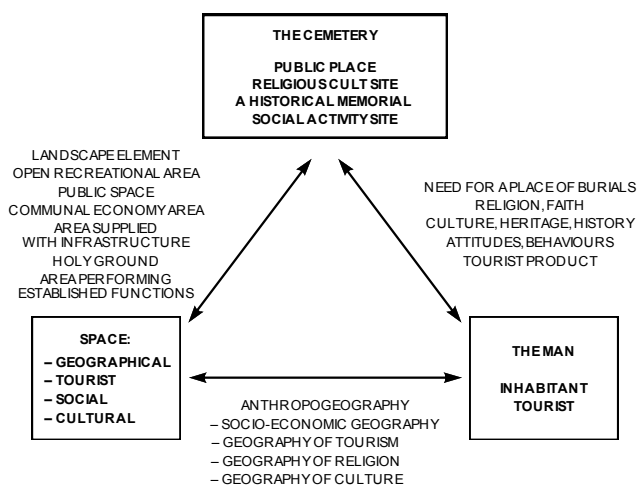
THE CEMETERY

PUBLIC PLACE
RELIGIOUS CULT SITE
A HISTORICAL MEMORIAL
SOCIAL ACTIVITY SITE

LANDSCAPE ELEMENT
OPEN RECREATIONAL AREA
PUBLIC SPACE
COMMUNAL ECONOMY AREA
AREA SUPPLIED
WITH INFRASTRUCTURE
HOLY GROUND
AREA PERFORMING
ESTABLISHED FUNCTIONS

NEED FOR A PLACE OF BURIALS
RELIGION, FAITH
CULTURE, HERITAGE, HISTORY
ATTITUDES, BEHAVIOURS
TOURIST PRODUCT

SPACE:
– GEOGRAPHICAL
– TOURIST
– SOCIAL
– CULTURAL

THE MAN

INHABITANT
TOURIST

ANTHROPOGEOGRAPHY
– SOCIO-ECONOMIC GEOGRAPHY
– GEOGRAPHY OF TOURISM
– GEOGRAPHY OF RELIGION
– GEOGRAPHY OF CULTURE